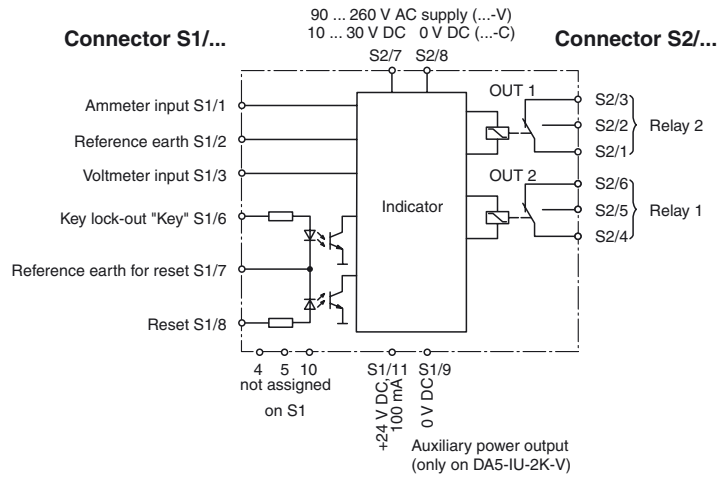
90 ... 260 V AC supply (...-V)
10 ... 30 V DC   0 V DC (...-C)

Connector S1/...

Connector S2/...

S2/7   S2/8

Ammeter input S1/1

Reference earth S1/2

Voltmeter input S1/3

Key lock-out "Key" S1/6

Reference earth for reset S1/7

Reset S1/8

Indicator

OUT 1

OUT 2

S2/3
S2/2
S2/1

Relay 2

S2/6
S2/5
S2/4

Relay 1

4   5   10
not assigned
on S1

S1/11   S1/9

+24 V DC, 100 mA

0 V DC

Auxiliary power output
(only on DA5-IU-2K-V)